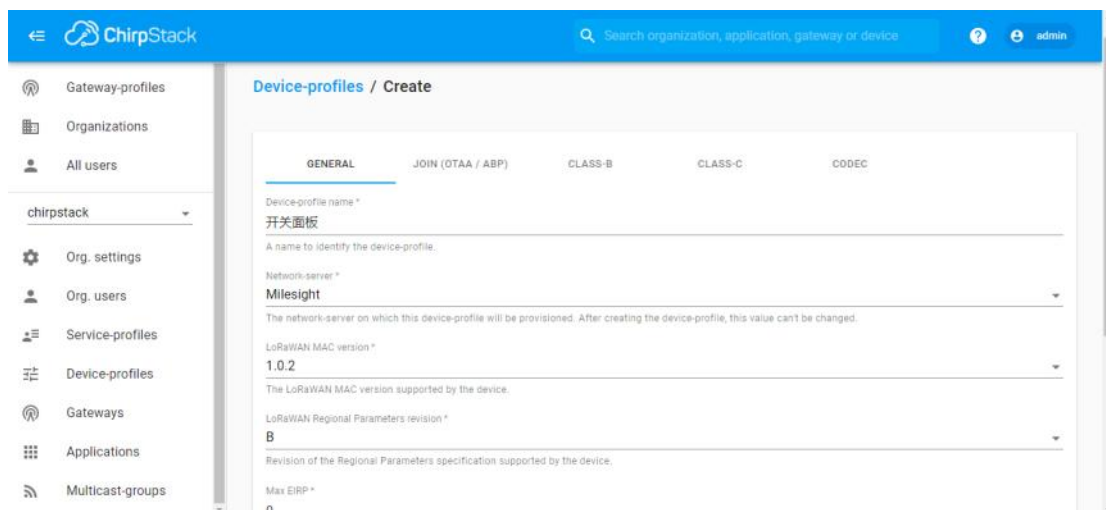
ChirpStack

Search organization, application, gateway or device

admin

Gateway-profiles

Organizations

All users

chirpstack

Org. settings

Org. users

Service-profiles

Device-profiles

Gateways

Applications

Multicast-groups

Device-profiles / Create

GENERAL JOIN (OTAA / ABP) CLASS-B CLASS-C CODEC

Device-profile name *
开关面板
A name to identify the device-profile.

Network-server *
Milesight
The network-server on which this device-profile will be provisioned. After creating the device-profile, this value can't be changed.

LoRaWAN MAC version *
1.0.2
The LoRaWAN MAC version supported by the device.

LoRaWAN Regional Parameters revision *
B
Revision of the Regional Parameters specification supported by the device.

Max EIRP *
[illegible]